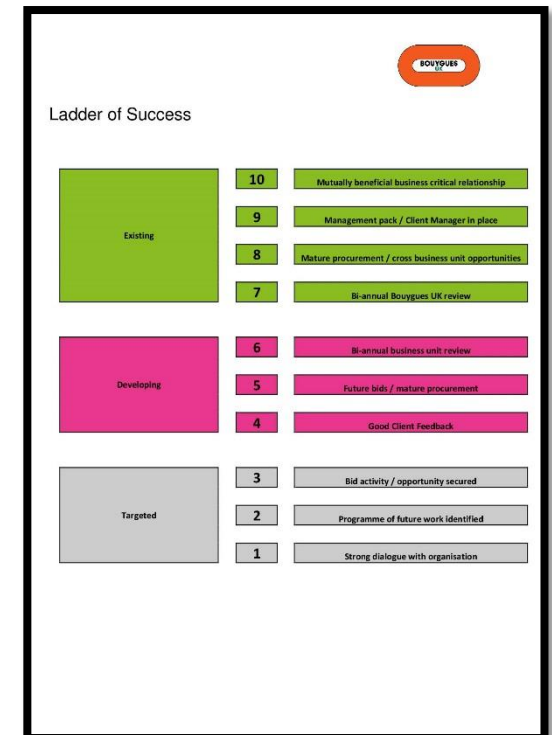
BOUYGUES UK

Ladder of Success

Existing

10 Mutually beneficial business critical relationship

9 Management pack / Client Manager in place

8 Mature procurement / cross business unit opportunities

7 Bi-annual Bouygues UK review

Developing

6 Bi-annual business unit review

5 Future bids / mature procurement

4 Good Client Feedback

Targeted

3 Bid activity / opportunity secured

2 Programme of future work identified

1 Strong dialogue with organisation